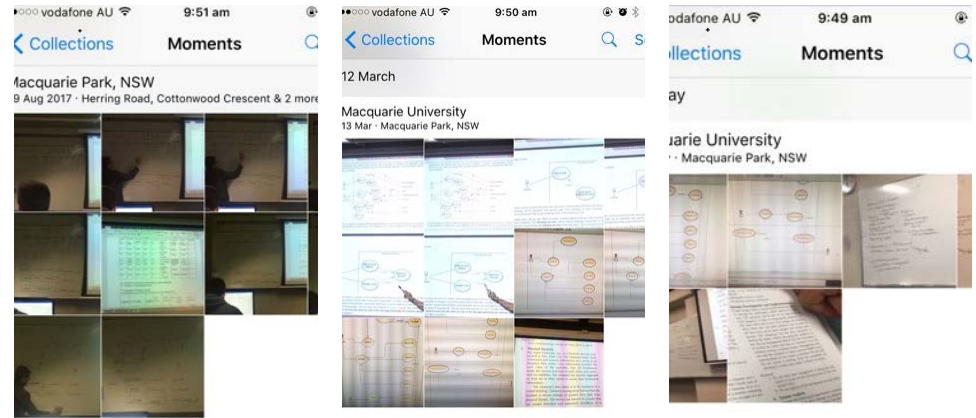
•○○○ vodafone AU 9:51 am
Collections Moments
lacquarie Park, NSW
9 Aug 2017 · Herring Road, Cottonwood Crescent & 2 more

•○○○ vodafone AU 9:50 am
Collections Moments S
12 March
Macquarie University
13 Mar · Macquarie Park, NSW

odafone AU 9:49 am
llections Moments
ay
uarie University
· Macquarie Park, NSW